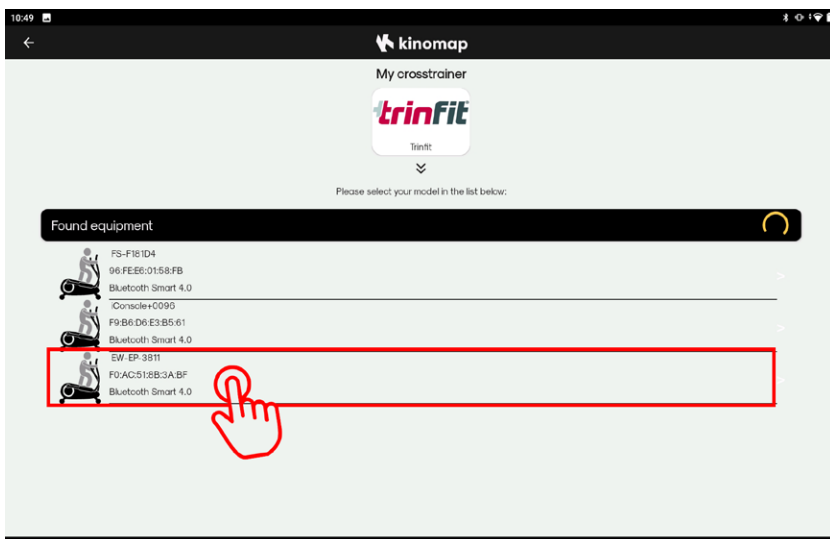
10:49

kinomap

My crosstrainer

trinfit

Trinfit

Please select your model in the list below:

Found equipment

FS-F181D4
96:FE:E6:01:58:FB
Bluetooth Smart 4.0

iConsole+0096
F9:B6:D6:E3:B5:61
Bluetooth Smart 4.0

EW-EP-3811
F0:AC:51:8B:3A:BF
Bluetooth Smart 4.0